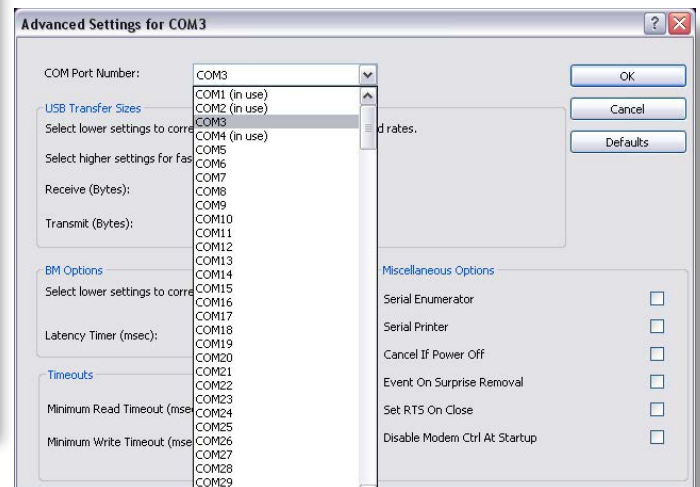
Advanced Settings for COM3

?

COM Port Number:

COM3

OK

Cancel

Defaults

USB Transfer Sizes

Select lower settings to corre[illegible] d rates.

Select higher settings for fas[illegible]

Receive (Bytes):

Transmit (Bytes):

COM1 (in use)
COM2 (in use)
COM3
COM4 (in use)
COM5
COM6
COM7
COM8
COM9
COM10
COM11
COM12
COM13
COM14
COM15
COM16
COM17
COM18
COM19
COM20
COM21
COM22
COM23
COM24
COM25
COM26
COM27
COM28
COM29

BM Options

Select lower settings to corre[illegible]

Latency Timer (msec):

Timeouts

Minimum Read Timeout (mse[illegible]

Minimum Write Timeout (mse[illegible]

Miscellaneous Options

Serial Enumerator

Serial Printer

Cancel If Power Off

Event On Surprise Removal

Set RTS On Close

Disable Modem Ctrl At Startup